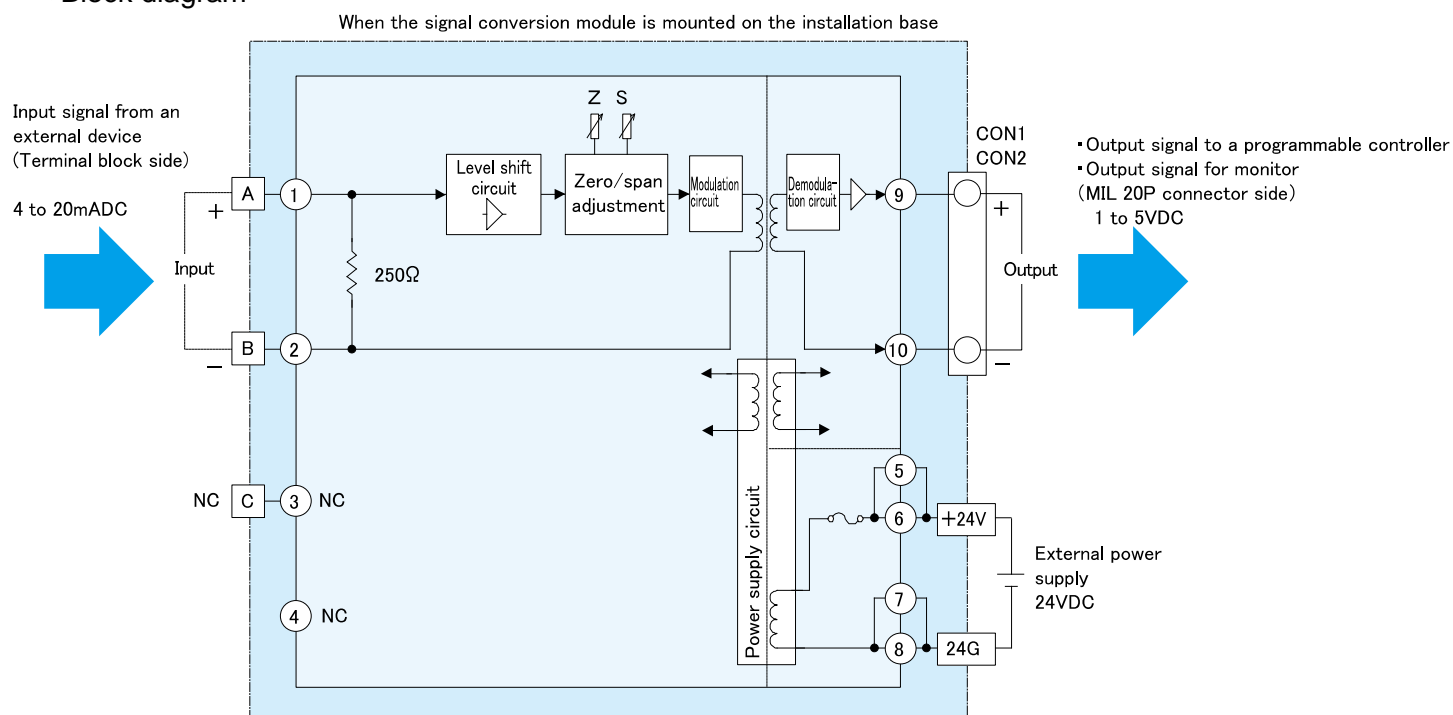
Block diagram

When the signal conversion module is mounted on the installation base

Input signal from an external device (Terminal block side)

4 to 20mADC

+

Input

−

A

B

C

NC

1

2

3 NC

4 NC

250Ω

Level shift circuit

Z S

Zero/span adjustment

Modulation circuit

Demodulation circuit

9

10

5

6

7

8

Power supply circuit

CON1
CON2

+

Output

−

+24V

24G

External power supply 24VDC

・Output signal to a programmable controller
・Output signal for monitor
(MIL 20P connector side)
1 to 5VDC